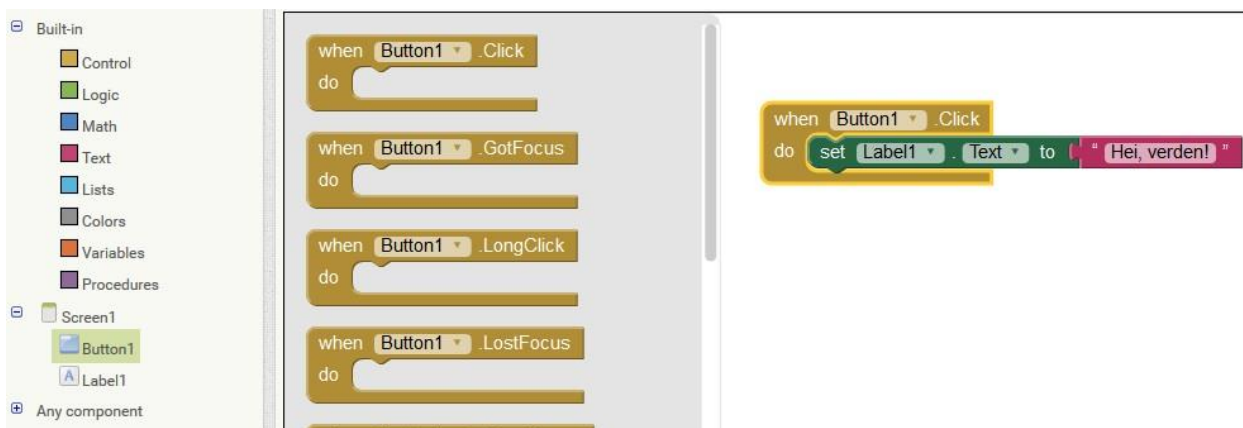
⊟ Built-in
Control
Logic
Math
Text
Lists
Colors
Variables
Procedures
⊟ Screen1
Button1
Label1
⊞ Any component

when Button1 .Click
do

when Button1 .GotFocus
do

when Button1 .LongClick
do

when Button1 .LostFocus
do

when Button1 .Click
do set Label1 . Text to " Hei, verden! "